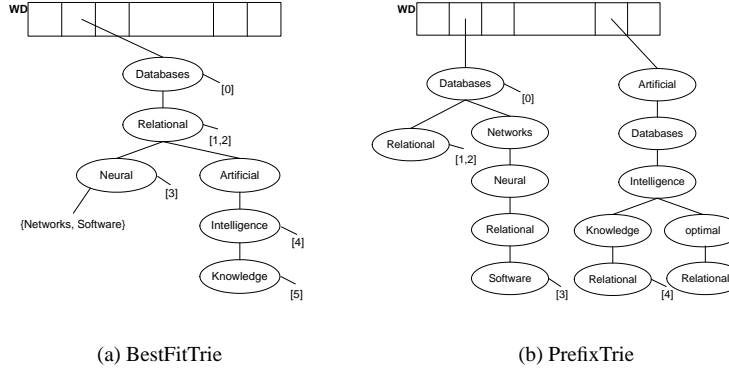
WD

Databases
[0]
Relational
[1,2]
Neural
[3]
Artificial
{Networks, Software}
Intelligence
[4]
Knowledge
[5]

(a) BestFitTrie

WD

Databases
[0]
Relational
[1,2]
Networks
Neural
Relational
Software
[3]
Artificial
Databases
Intelligence
Knowledge
optimal
Relational
[4]
Relational

(b) PrefixTrie